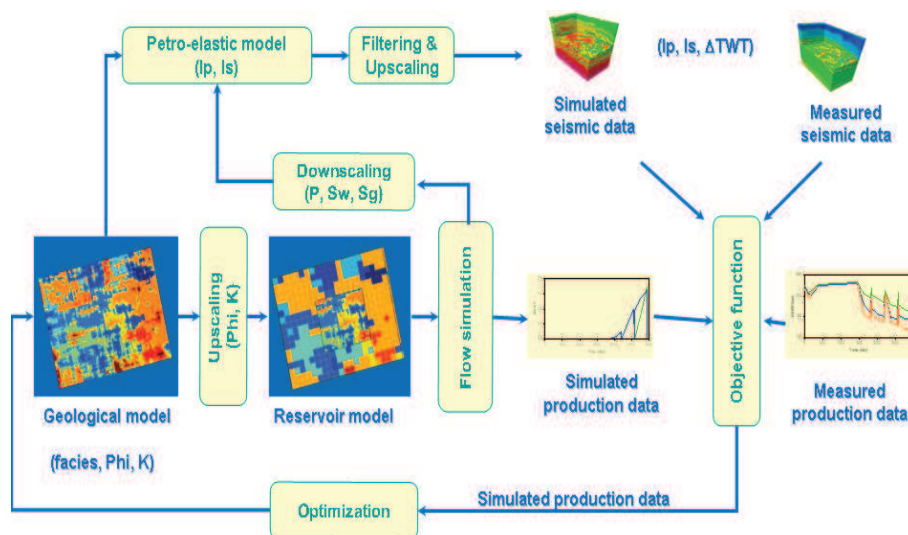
Petro-elastic model (Ip, Is)

Filtering & Upscaling

(Ip, Is, ΔTWT)

Simulated seismic data

Measured seismic data

Downscaling (P, Sw, Sg)

Upscaling (Phi, K)

Flow simulation

Objective function

Geological model

Reservoir model

Simulated production data

Measured production data

(facies, Phi, K)

Optimization

Simulated production data